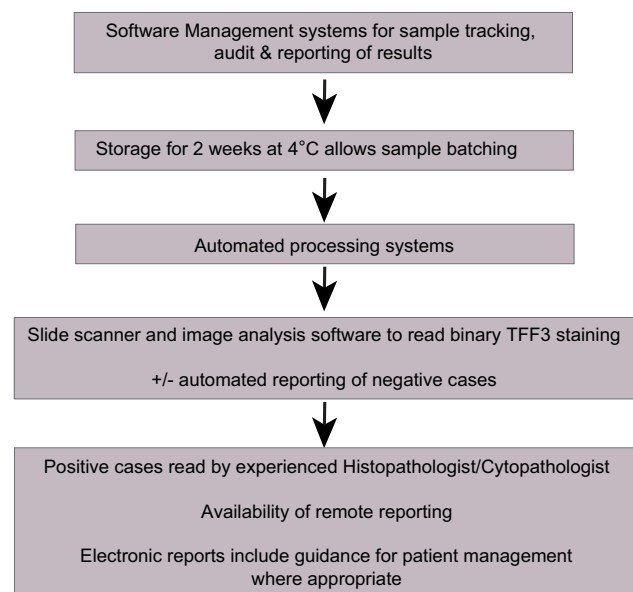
Software Management systems for sample tracking, audit & reporting of results

Storage for 2 weeks at 4˚C allows sample batching

Automated processing systems

Slide scanner and image analysis software to read binary TFF3 staining

+/- automated reporting of negative cases

Positive cases read by experienced Histopathologist/Cytopathologist

Availability of remote reporting

Electronic reports include guidance for patient management where appropriate